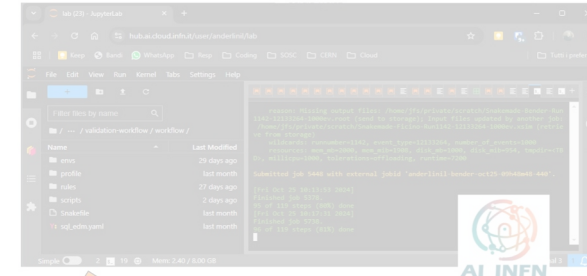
lab (23) - JupyterLab

hub.ai.cloud.infn.it/user/anderlini/lab

Easy Gmail WhatsApp Easy Coding SOSC CRAS Cloud

Tutti i preferiti

File Edit View Run Kernel Tabs Settings Help

Filter files by name

/ ... / validation-workflow / workflow /

| Name | Last Modified |
|---|---|
| envs | 29 days ago |
| profile | last month |
| rules | 27 days ago |
| scripts | 2 days ago |
| Snakefile | last month |
| sql_edm.yaml | last month |

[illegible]

Submitted job 5440 with external jobid 'anderlini1-bender-acc23 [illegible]'.

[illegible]

Simple 2 19 Mem: 2.40 / 8.00 GB

AI_INFN